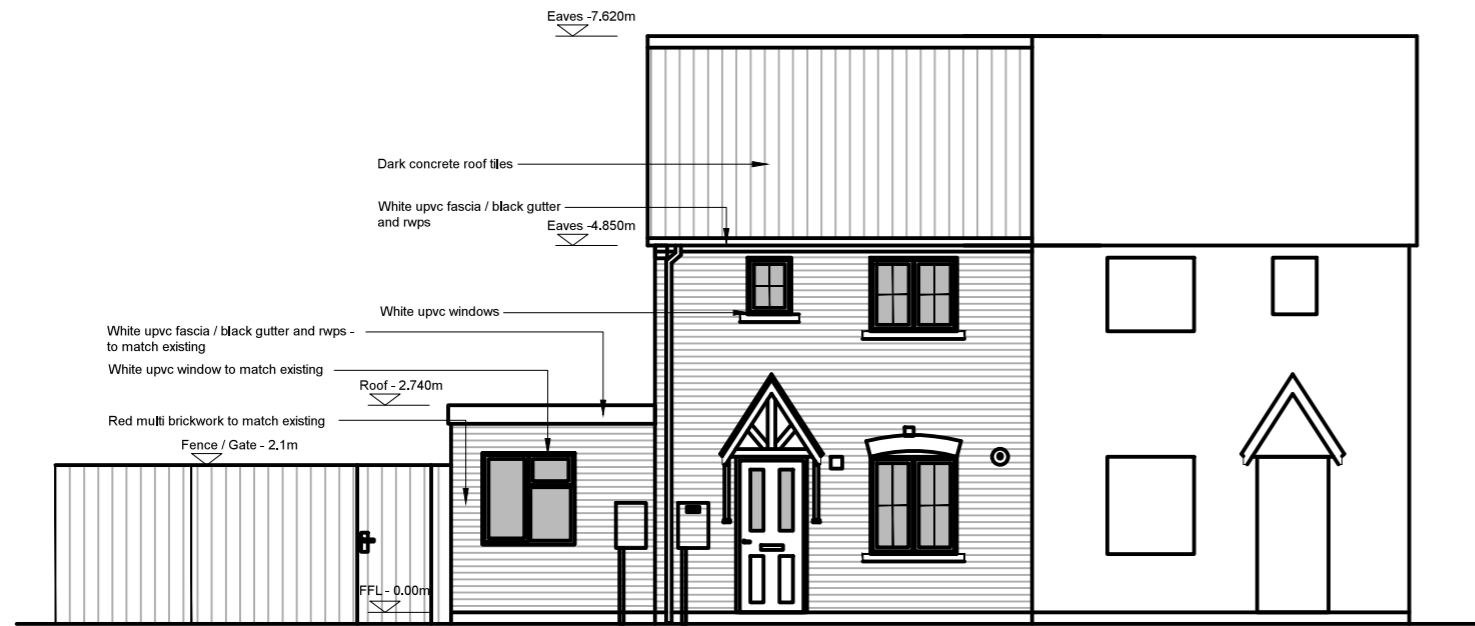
Eaves -7.620m

Dark concrete roof tiles

White upvc fascia / black gutter and rwps

Eaves -4.850m

White upvc windows

White upvc fascia / black gutter and rwps - to match existing

White upvc window to match existing

Roof - 2.740m

Red multi brickwork to match existing

Fence / Gate - 2.1m

FFL - 0.00m